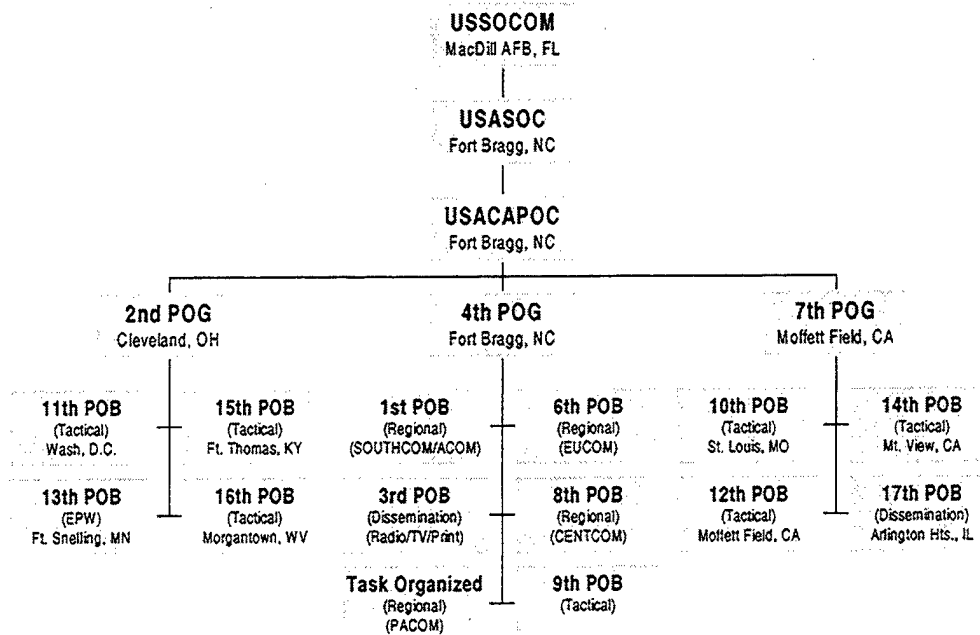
USSOCOM
MacDill AFB, FL

USASOC
Fort Bragg, NC

USACAPOC
Fort Bragg, NC

2nd POG
Cleveland, OH

11th POB
(Tactical)
Wash, D.C.

15th POB
(Tactical)
Ft. Thomas, KY

13th POB
(EPW)
Ft. Snelling, MN

16th POB
(Tactical)
Morgantown, WV

4th POG
Fort Bragg, NC

1st POB
(Regional)
(SOUTHCOM/ACOM)

6th POB
(Regional)
(EUCOM)

3rd POB
(Dissemination)
(Radio/TV/Print)

8th POB
(Regional)
(CENTCOM)

Task Organized
(Regional)
(PACOM)

9th POB
(Tactical)

7th POG
Moffett Field, CA

10th POB
(Tactical)
St. Louis, MO

14th POB
(Tactical)
Mt. View, CA

12th POB
(Tactical)
Moffett Field, CA

17th POB
(Dissemination)
Arlington Hts., IL